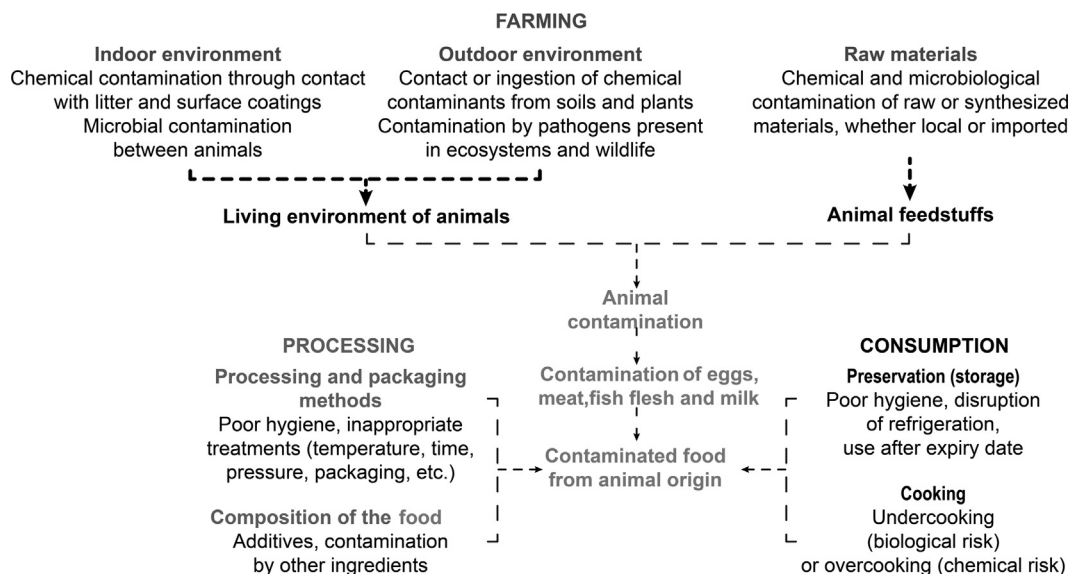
FARMING

Indoor environment
Chemical contamination through contact with litter and surface coatings
Microbial contamination between animals

Outdoor environment
Contact or ingestion of chemical contaminants from soils and plants
Contamination by pathogens present in ecosystems and wildlife

Raw materials
Chemical and microbiological contamination of raw or synthesized materials, whether local or imported

Living environment of animals

Animal feedstuffs

Animal contamination

PROCESSING

Processing and packaging methods
Poor hygiene, inappropriate treatments (temperature, time, pressure, packaging, etc.)

Composition of the food
Additives, contamination by other ingredients

Contamination of eggs, meat,fish flesh and milk

Contaminated food from animal origin

CONSUMPTION

Preservation (storage)
Poor hygiene, disruption of refrigeration, use after expiry date

Cooking
Undercooking (biological risk) or overcooking (chemical risk)